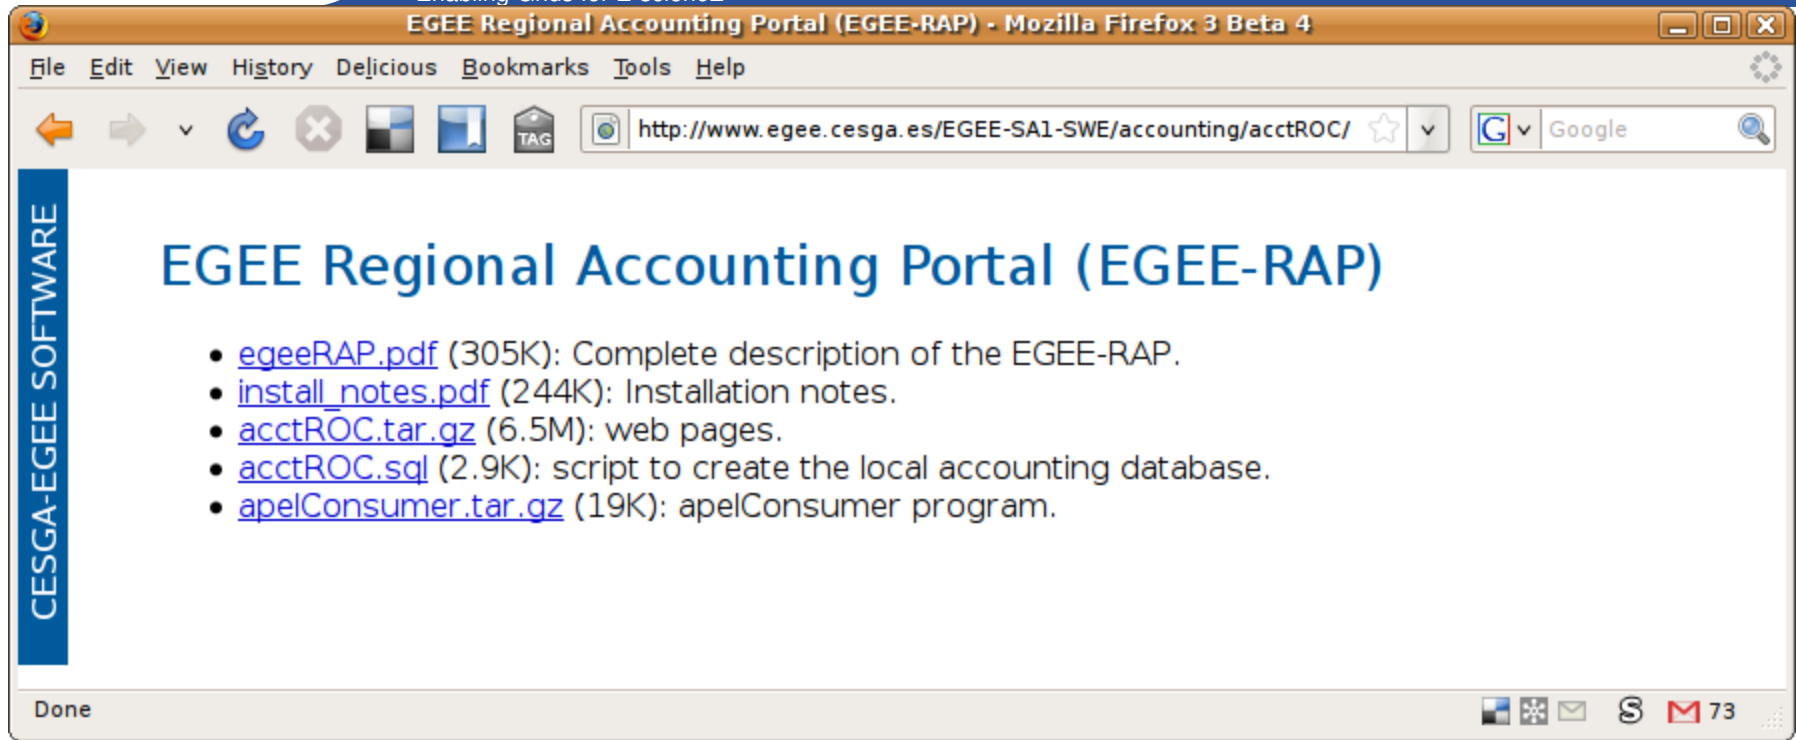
EGEE Regional Accounting Portal (EGEE-RAP) - Mozilla Firefox 3 Beta 4

File Edit View History Delicious Bookmarks Tools Help

TAG

http://www.egee.cesga.es/EGEE-SA1-SWE/accounting/acctROC/

Google

CESGA-EGEE SOFTWARE

EGEE Regional Accounting Portal (EGEE-RAP)

- egeeRAP.pdf (305K): Complete description of the EGEE-RAP.
- install_notes.pdf (244K): Installation notes.
- acctROC.tar.gz (6.5M): web pages.
- acctROC.sql (2.9K): script to create the local accounting database.
- apelConsumer.tar.gz (19K): apelConsumer program.

Done

73